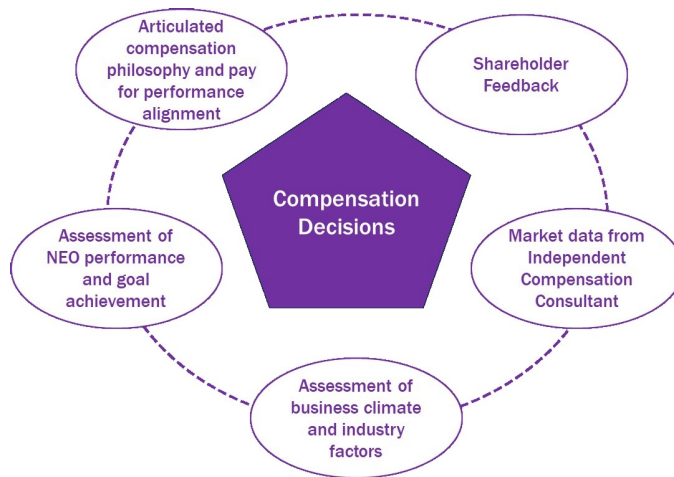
Articulated compensation philosophy and pay for performance alignment

Shareholder Feedback

Compensation Decisions

Assessment of NEO performance and goal achievement

Market data from Independent Compensation Consultant

Assessment of business climate and industry factors